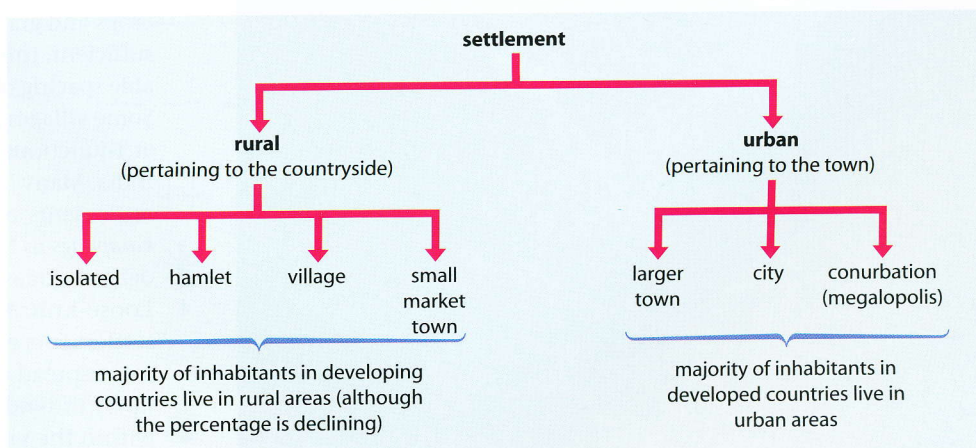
settlement

rural
(pertaining to the countryside)

isolated

hamlet

village

small market town

majority of inhabitants in developing countries live in rural areas (although the percentage is declining)

urban
(pertaining to the town)

larger town

city

conurbation (megalopolis)

majority of inhabitants in developed countries live in urban areas